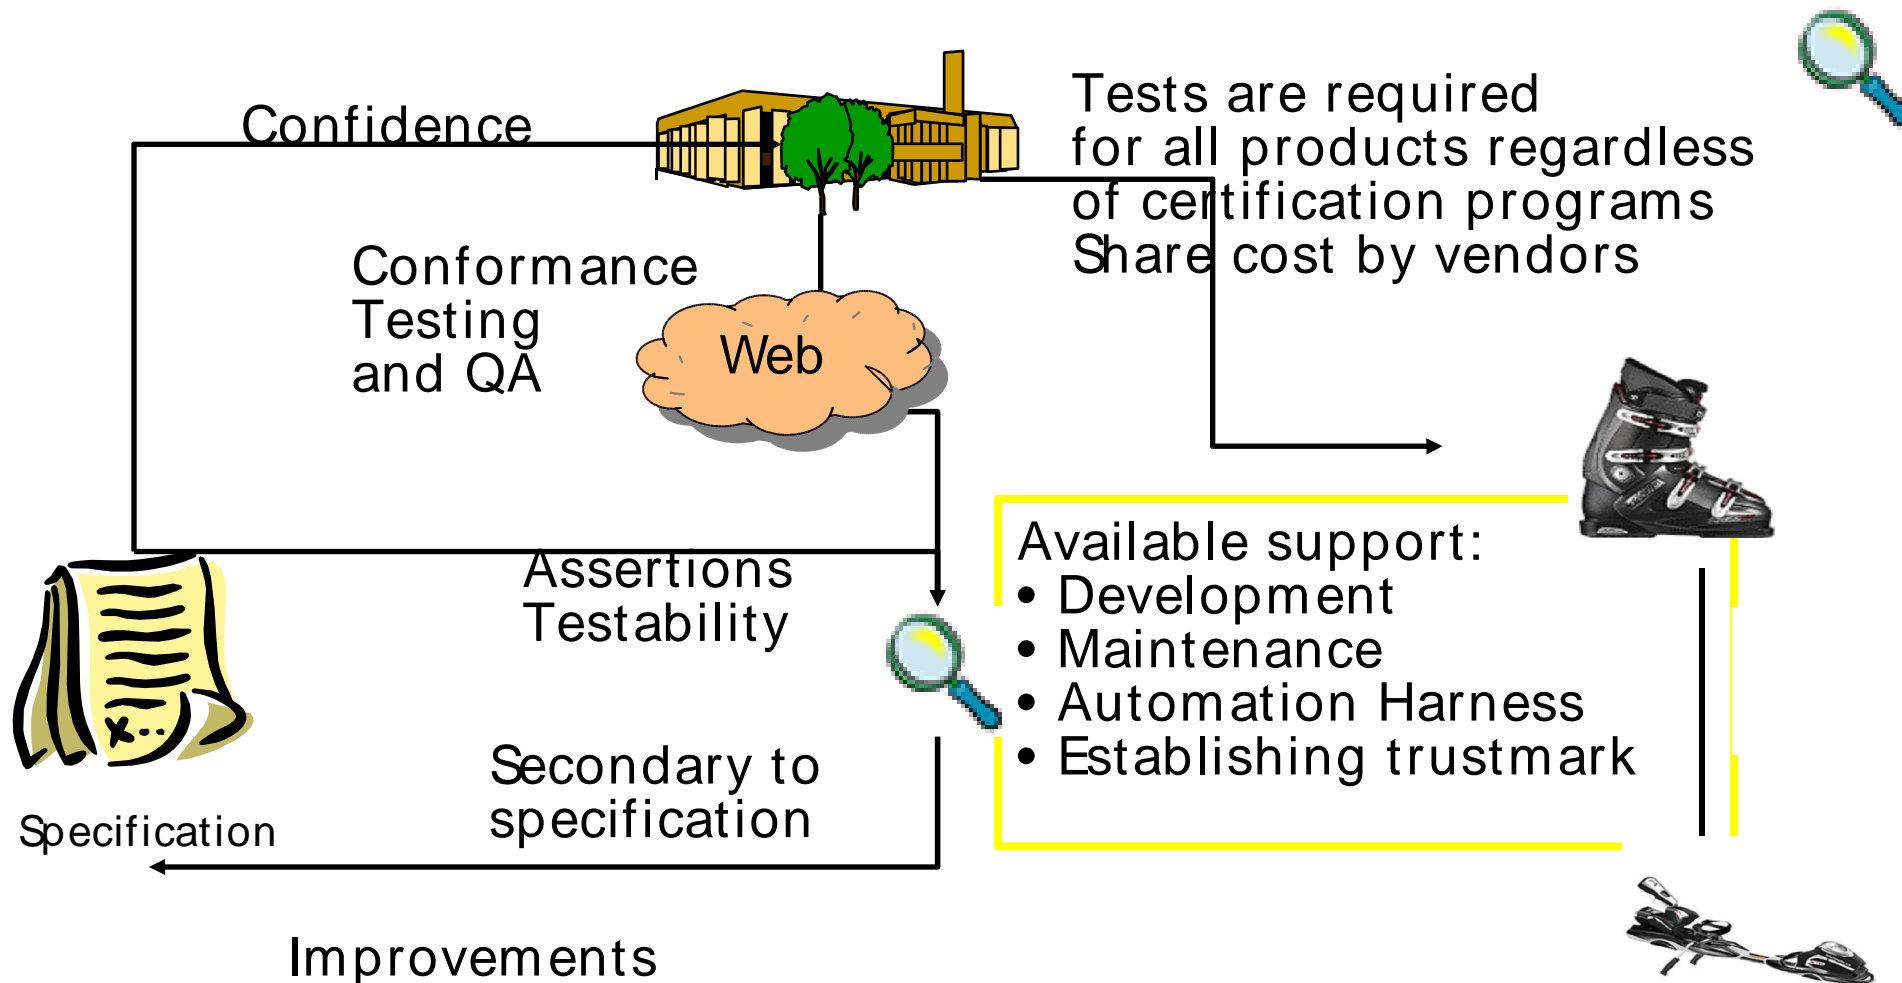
Confidence

Tests are required for all products regardless of certification programs
Share cost by vendors

Conformance Testing and QA

Web

Available support:
• Development
• Maintenance
• Automation Harness
• Establishing trustmark

Assertions Testability

Secondary to specification

Specification

Improvements